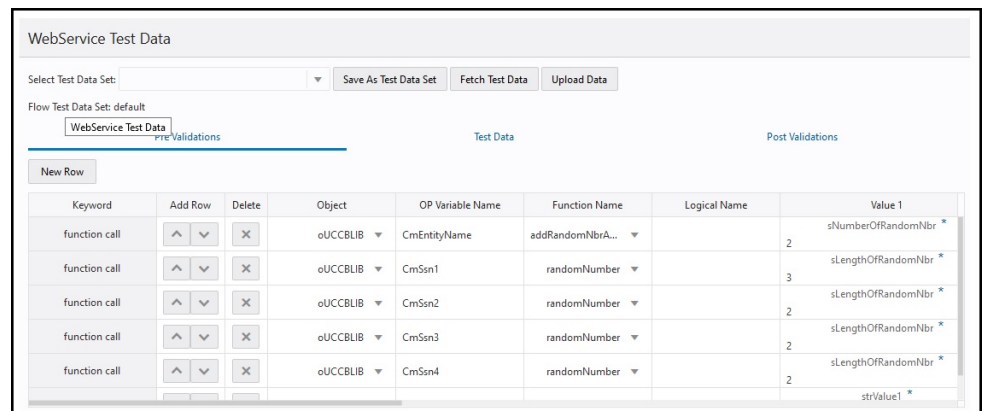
WebService Test Data

Select Test Data Set: Save As Test Data Set Fetch Test Data Upload Data

Flow Test Data Set: default

WebService Test Data

Pre Validations Test Data Post Validations

New Row

| Keyword | Add Row | Delete | Object | OP Variable Name | Function Name | Logical Name | Value 1 |
|---|---|---|---|---|---|---|---|
| function call | | × | oUCCBLIB | CmEntityName | addRandomNbrA... | | sNumberOfRandomNbr * 2 |
| function call | | × | oUCCBLIB | CmSsn1 | randomNumber | | sLengthOfRandomNbr * 3 |
| function call | | × | oUCCBLIB | CmSsn2 | randomNumber | | sLengthOfRandomNbr * 2 |
| function call | | × | oUCCBLIB | CmSsn3 | randomNumber | | sLengthOfRandomNbr * 2 |
| function call | | × | oUCCBLIB | CmSsn4 | randomNumber | | sLengthOfRandomNbr * 2 |
| | | | | | | | strValue1 * |